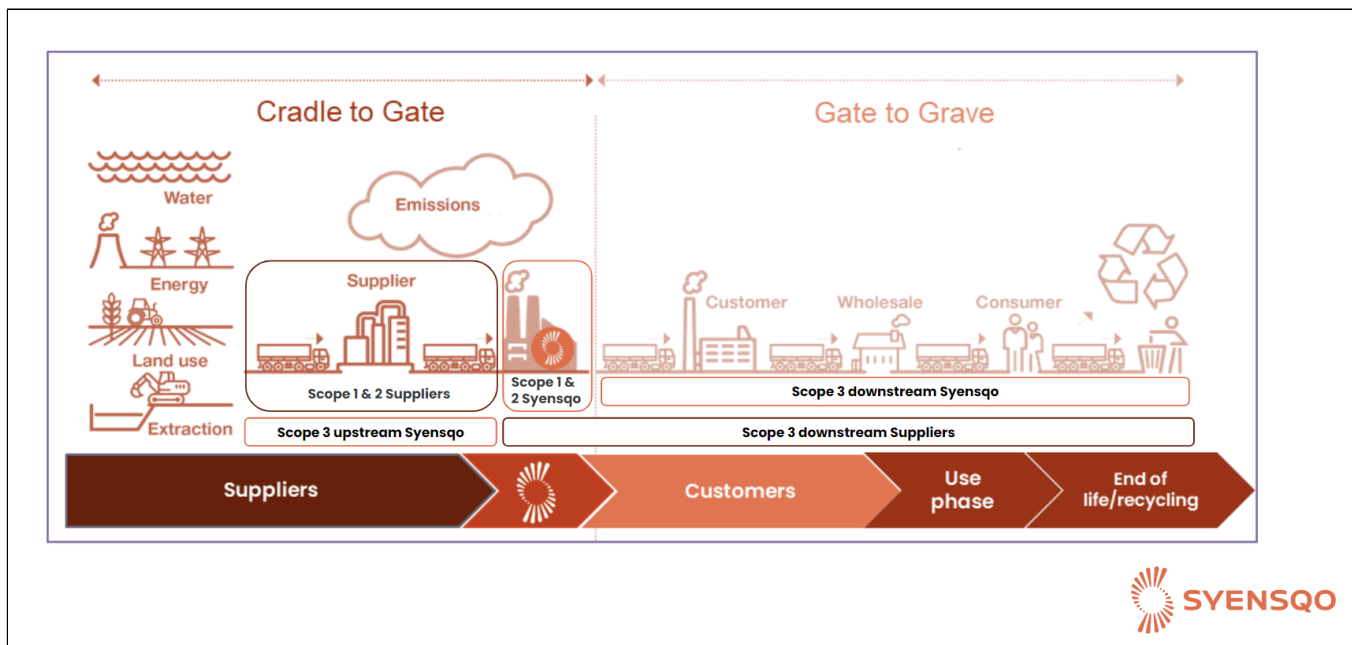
Cradle to Gate

Gate to Grave

Water

Energy

Land use

Extraction

Emissions

Supplier

Scope 1 & 2 Suppliers

Scope 1 & 2 Syensqo

Customer

Wholesale

Consumer

Scope 3 downstream Syensqo

Scope 3 upstream Syensqo

Scope 3 downstream Suppliers

Suppliers

Customers

Use phase

End of life/recycling

SYENSQO